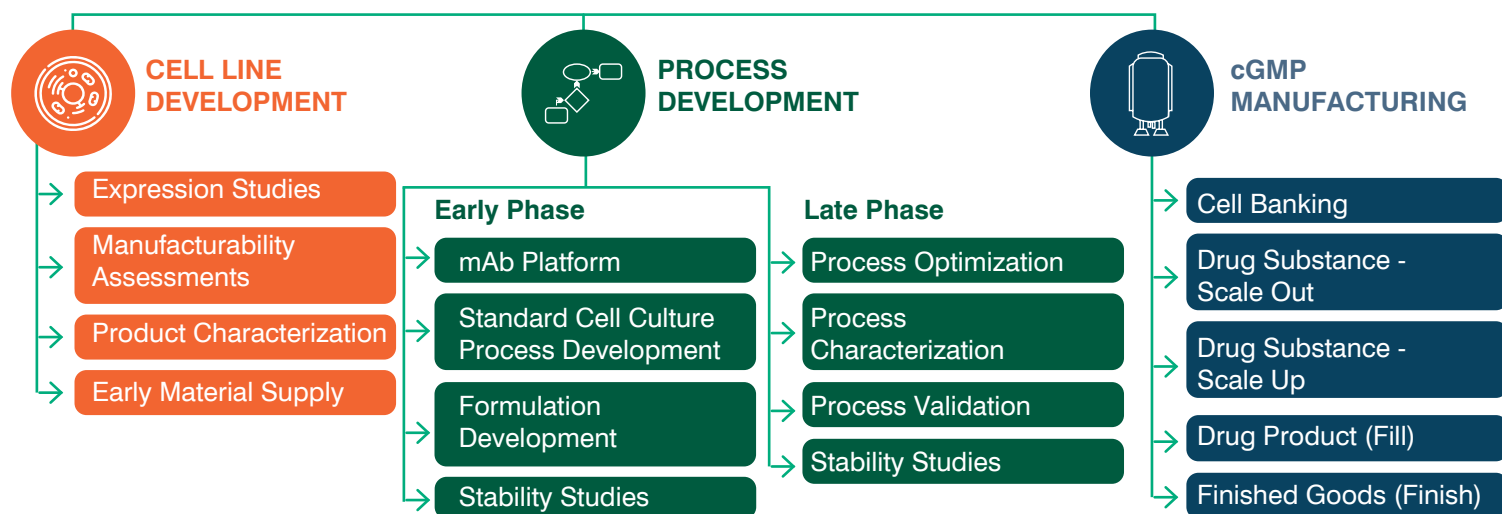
CELL LINE DEVELOPMENT

Expression Studies

Manufacturability Assessments

Product Characterization

Early Material Supply

PROCESS DEVELOPMENT

Early Phase

mAb Platform

Standard Cell Culture Process Development

Formulation Development

Stability Studies

Late Phase

Process Optimization

Process Characterization

Process Validation

Stability Studies

cGMP MANUFACTURING

Cell Banking

Drug Substance - Scale Out

Drug Substance - Scale Up

Drug Product (Fill)

Finished Goods (Finish)